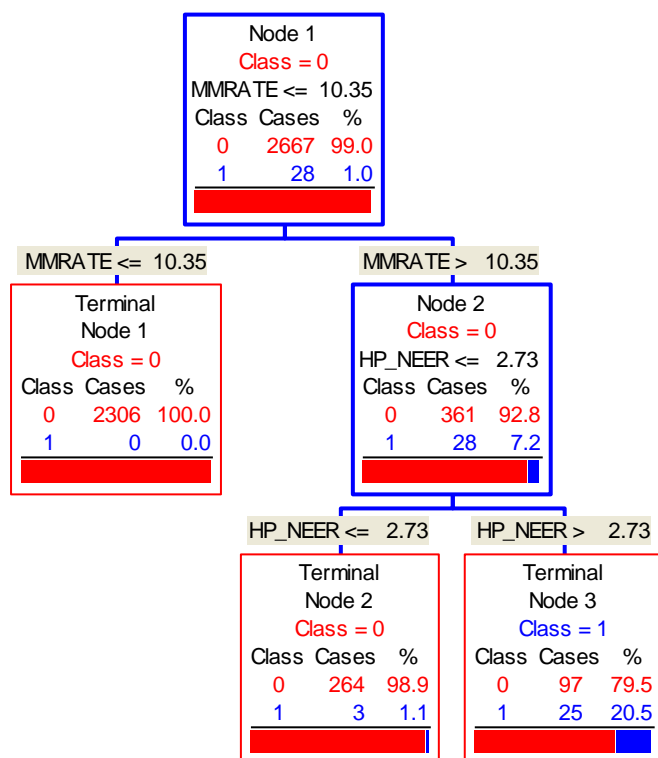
Node 1
Class = 0
MMRATE <= 10.35

| Class | Cases | % |
|---|---|---|
| 0 | 2667 | 99.0 |
| 1 | 28 | 1.0 |

MMRATE <= 10.35

MMRATE > 10.35

Terminal
Node 1
Class = 0

| Class | Cases | % |
|---|---|---|
| 0 | 2306 | 100.0 |
| 1 | 0 | 0.0 |

Node 2
Class = 0
HP_NEER <= 2.73

| Class | Cases | % |
|---|---|---|
| 0 | 361 | 92.8 |
| 1 | 28 | 7.2 |

HP_NEER <= 2.73

HP_NEER > 2.73

Terminal
Node 2
Class = 0

| Class | Cases | % |
|---|---|---|
| 0 | 264 | 98.9 |
| 1 | 3 | 1.1 |

Terminal
Node 3
Class = 1

| Class | Cases | % |
|---|---|---|
| 0 | 97 | 79.5 |
| 1 | 25 | 20.5 |